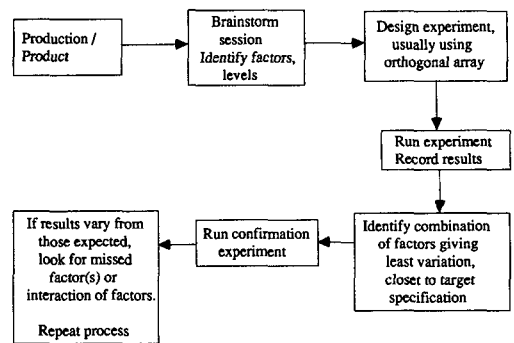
Production / Product

Brainstorm session
Identify factors, levels

Design experiment, usually using orthogonal array

Run experiment
Record results

Identify combination of factors giving least variation, closet to target specification

Run confirmation experiment

If results vary from those expected, look for missed factor(s) or interaction of factors.

Repeat process